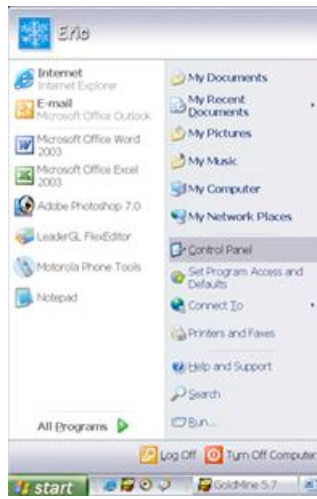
Erio

Internet
Internet Explorer

E-mail
Microsoft Office Outlook

Microsoft Office Word 2003

Microsoft Office Excel 2003

Adobe Photoshop 7.0

LeaderGL FlexEditor

Motorola Phone Tools

Notepad

All Programs

My Documents

My Recent Documents

My Pictures

My Music

My Computer

My Network Places

Control Panel

Set Program Access and Defaults

Connect To

Printers and Faxes

Help and Support

Search

Run...

Log Off

Turn Off Computer

start

GoldMine 5.7